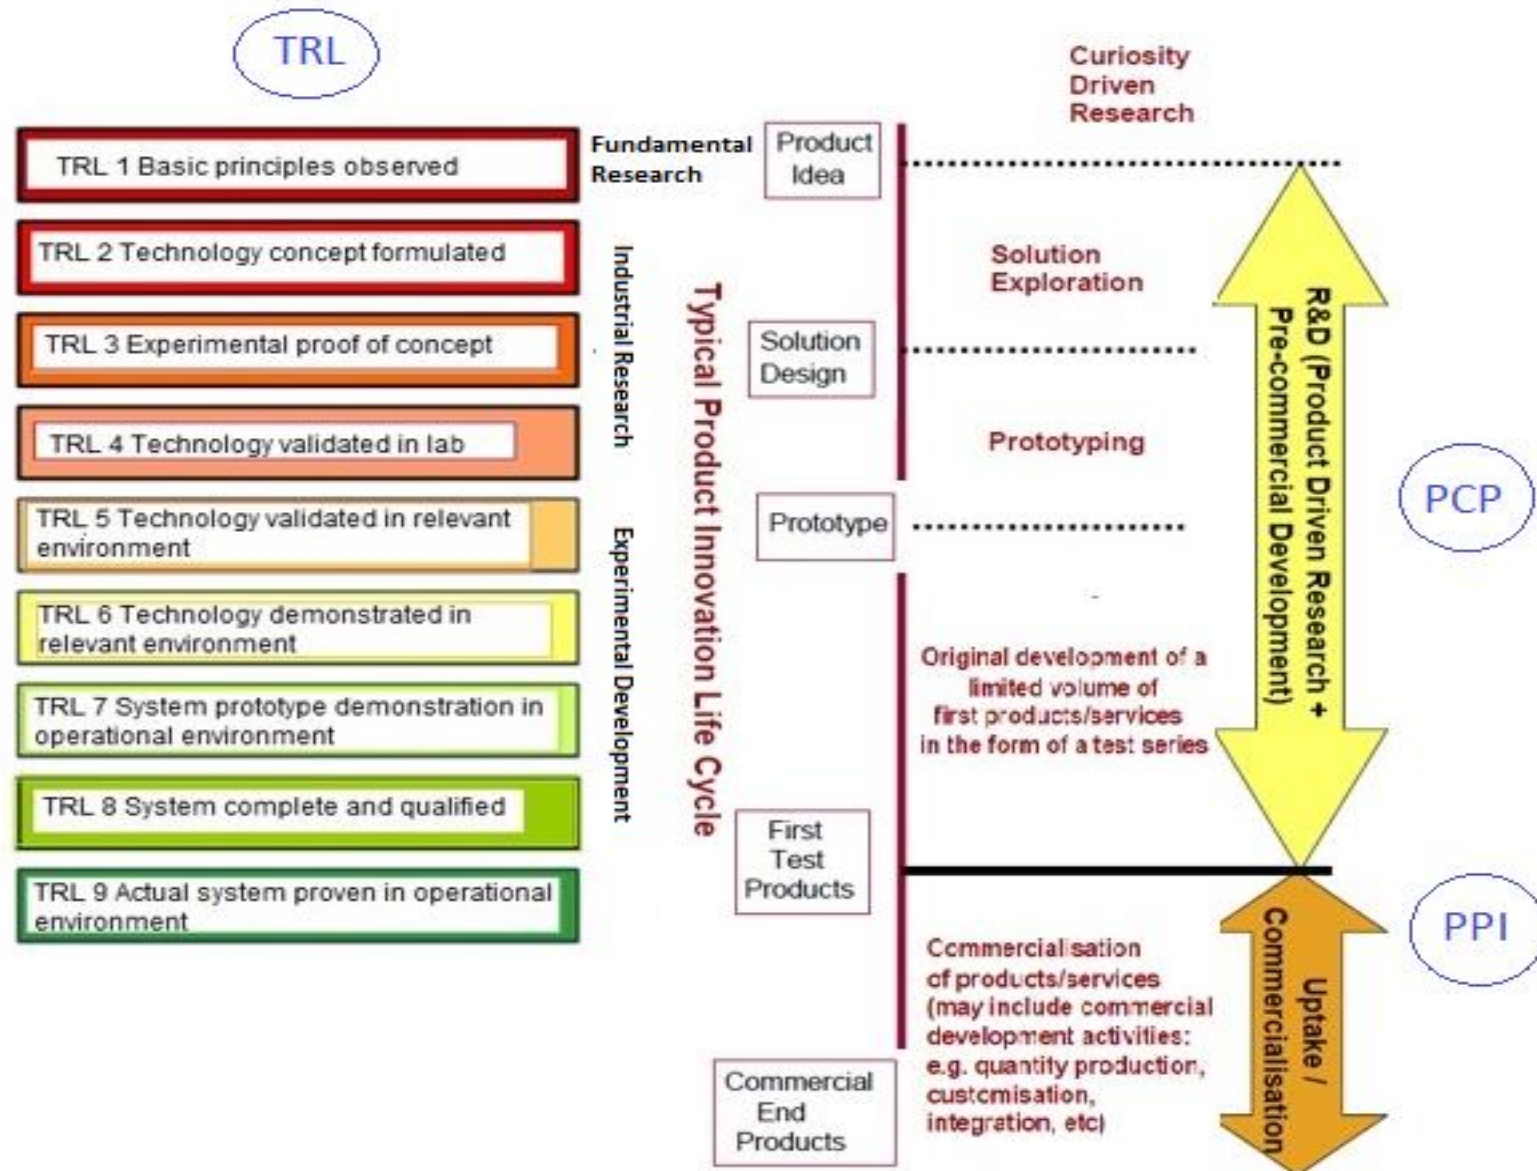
TRL

TRL 1 Basic principles observed

TRL 2 Technology concept formulated

TRL 3 Experimental proof of concept

TRL 4 Technology validated in lab

TRL 5 Technology validated in relevant environment

TRL 6 Technology demonstrated in relevant environment

TRL 7 System prototype demonstration in operational environment

TRL 8 System complete and qualified

TRL 9 Actual system proven in operational environment

Fundamental Research

Industrial Research

Experimental Development

Typical Product Innovation Life Cycle

Product Idea

Solution Design

Prototype

First Test Products

Commercial End Products

Curiosity Driven Research

Solution Exploration

Prototyping

Original development of a limited volume of first products/services in the form of a test series

Commercialisation of products/services (may include commercial development activities: e.g. quantity production, customisation, integration, etc)

R&D (Product Driven Research + Pre-commercial Development)

Uptake / Commercialisation

PCP

PPI